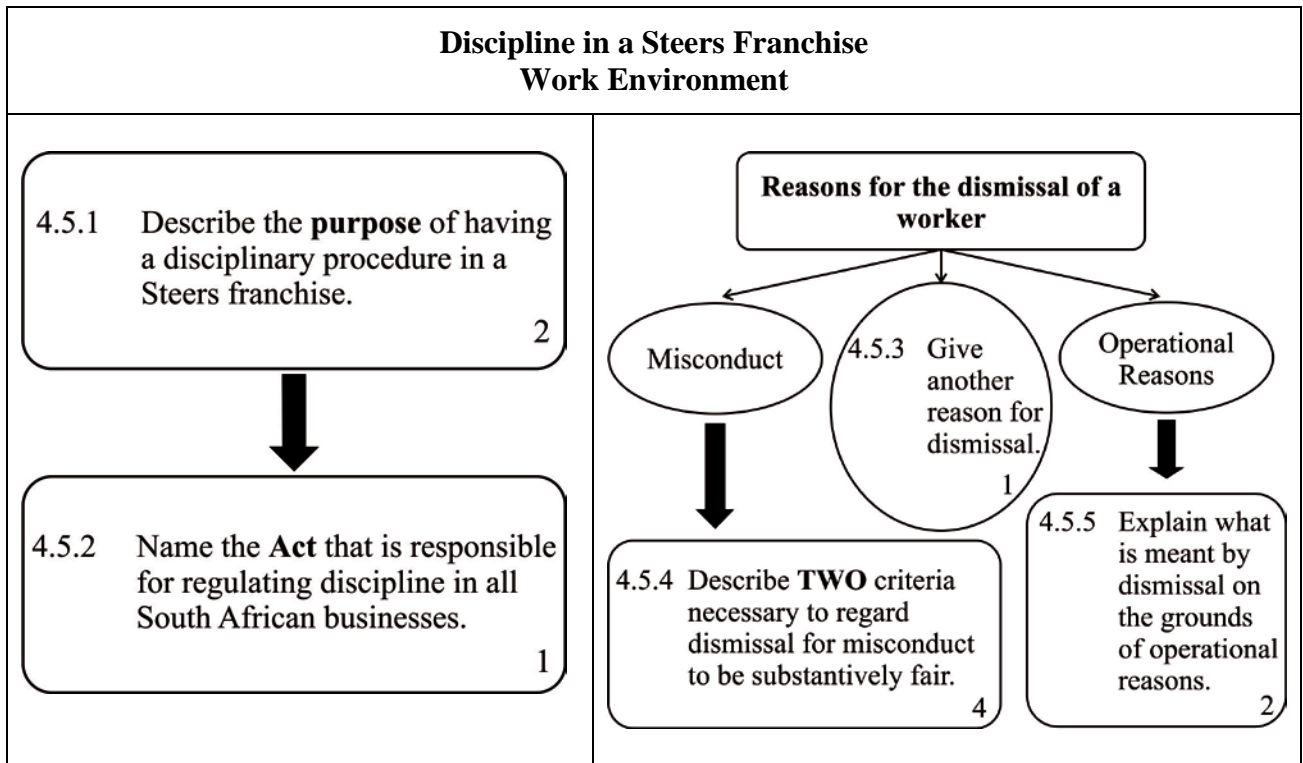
**Discipline in a Steers Franchise Work Environment**

4.5.1 Describe the **purpose** of having a disciplinary procedure in a Steers franchise.
2

4.5.2 Name the **Act** that is responsible for regulating discipline in all South African businesses.
1

**Reasons for the dismissal of a worker**

Misconduct

4.5.3 Give another reason for dismissal.
1

Operational Reasons

4.5.4 Describe **TWO** criteria necessary to regard dismissal for misconduct to be substantively fair.
4

4.5.5 Explain what is meant by dismissal on the grounds of operational reasons.
2